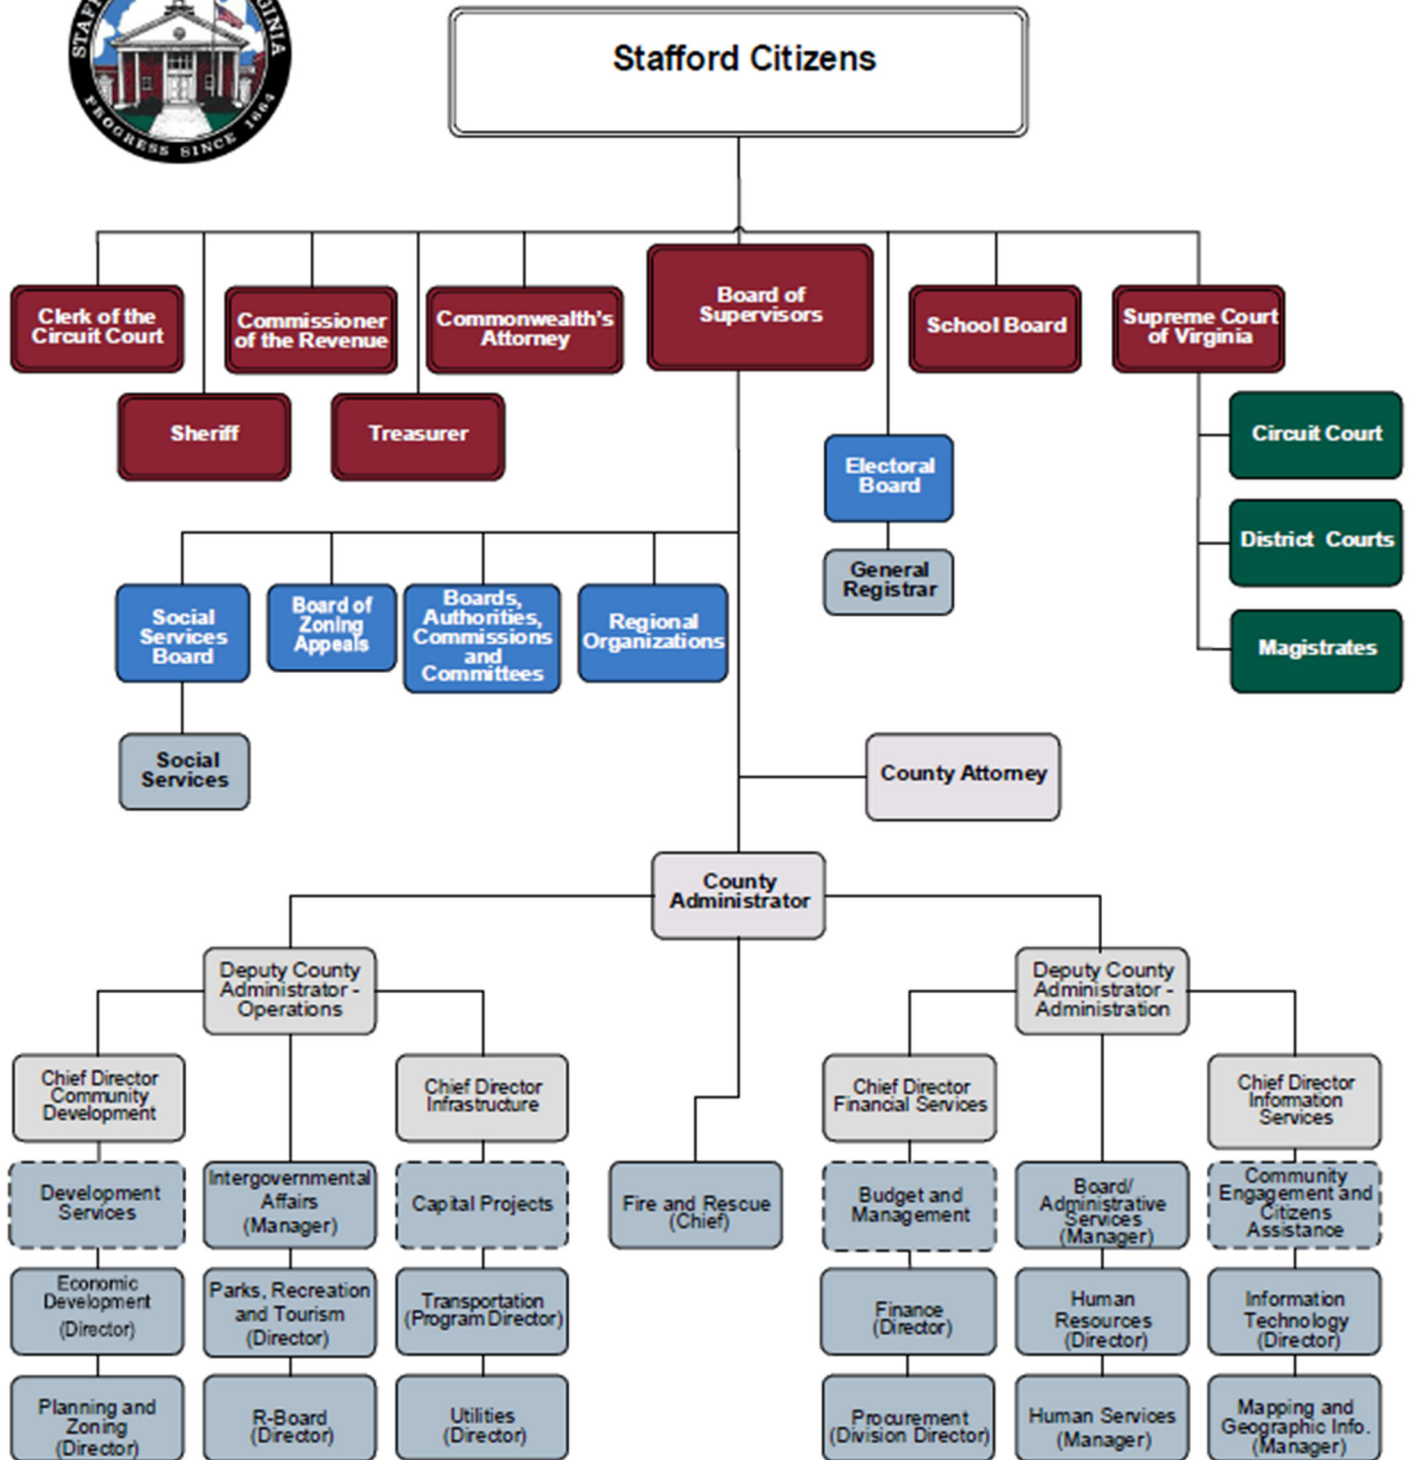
STAFFORD VIRGINIA
PROGRESS SINCE 1664

Stafford Citizens

Clerk of the Circuit Court
Commissioner of the Revenue
Commonwealth's Attorney
Board of Supervisors
School Board
Supreme Court of Virginia

Sheriff
Treasurer

Electoral Board
General Registrar

Circuit Court
District Courts
Magistrates

Social Services Board
Board of Zoning Appeals
Boards, Authorities, Commissions and Committees
Regional Organizations

Social Services

County Attorney

County Administrator

Deputy County Administrator - Operations
Deputy County Administrator - Administration

Chief Director Community Development
Chief Director Infrastructure
Chief Director Financial Services
Chief Director Information Services

Development Services
Intergovernmental Affairs (Manager)
Capital Projects
Fire and Rescue (Chief)
Budget and Management
Board/ Administrative Services (Manager)
Community Engagement and Citizens Assistance

Economic Development (Director)
Parks, Recreation and Tourism (Director)
Transportation (Program Director)
Finance (Director)
Human Resources (Director)
Information Technology (Director)

Planning and Zoning (Director)
R-Board (Director)
Utilities (Director)
Procurement (Division Director)
Human Services (Manager)
Mapping and Geographic Info. (Manager)